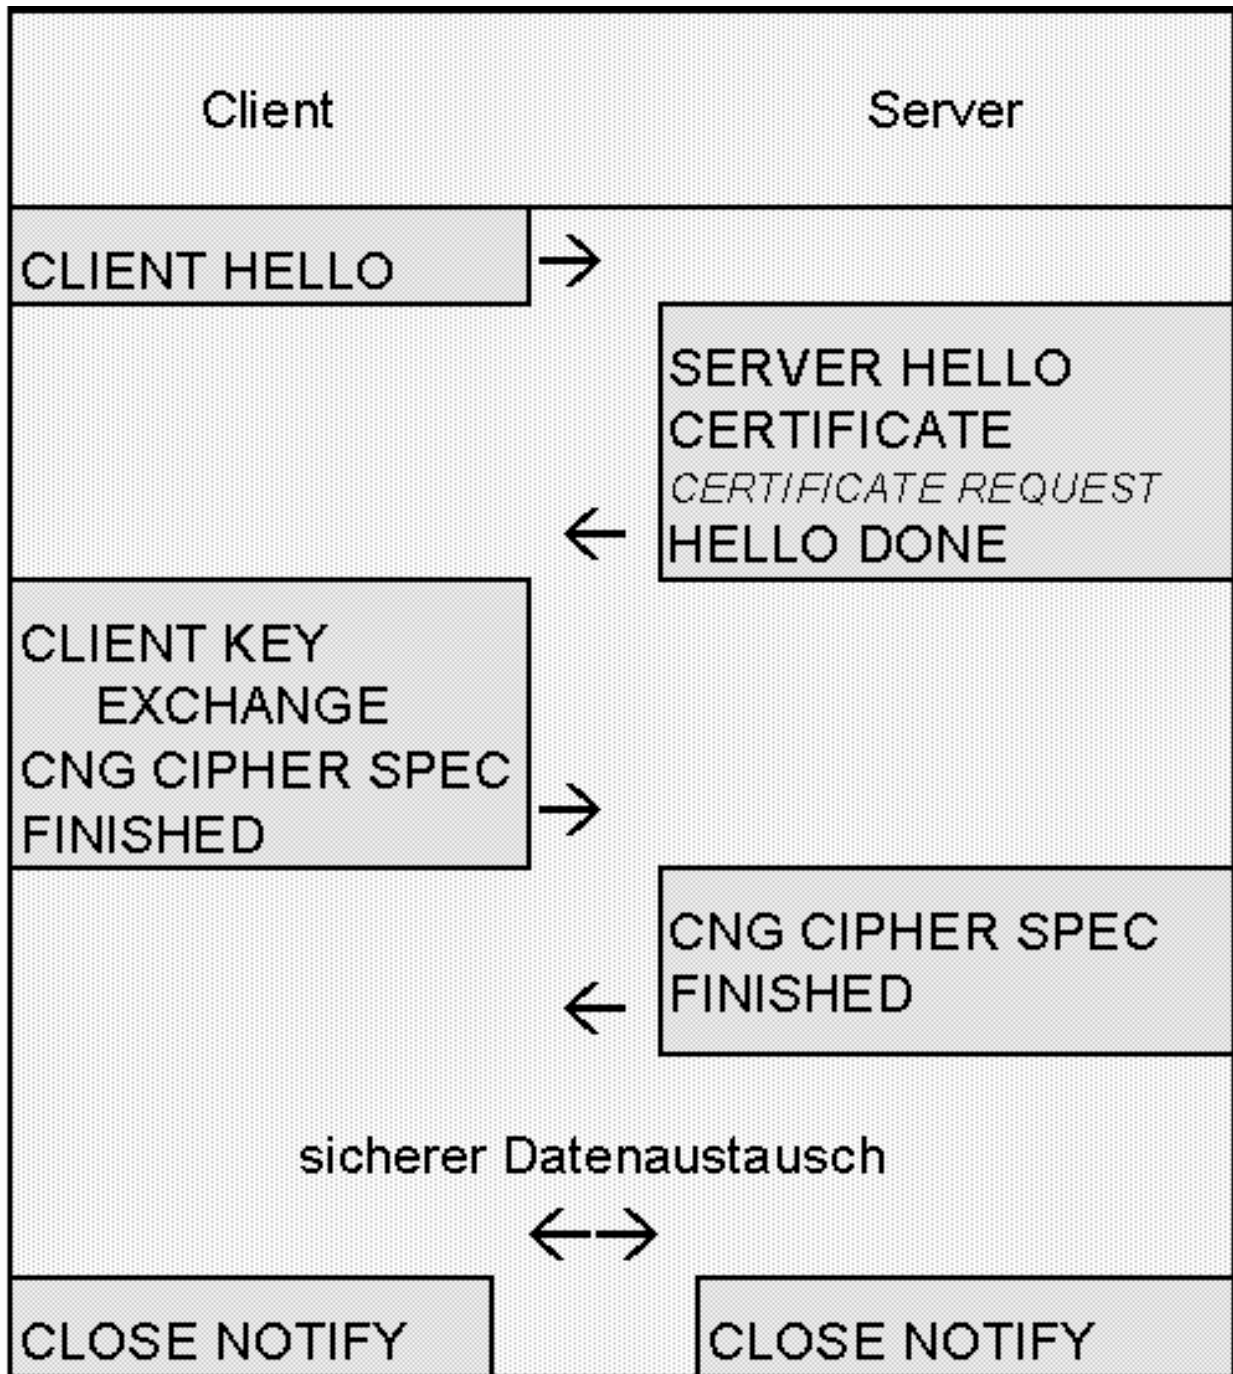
Client

Server

CLIENT HELLO

→

SERVER HELLO
CERTIFICATE
CERTIFICATE REQUEST
HELLO DONE

←

CLIENT KEY EXCHANGE
CNG CIPHER SPEC
FINISHED

→

CNG CIPHER SPEC
FINISHED

←

sicherer Datenaustausch

↔

CLOSE NOTIFY

CLOSE NOTIFY